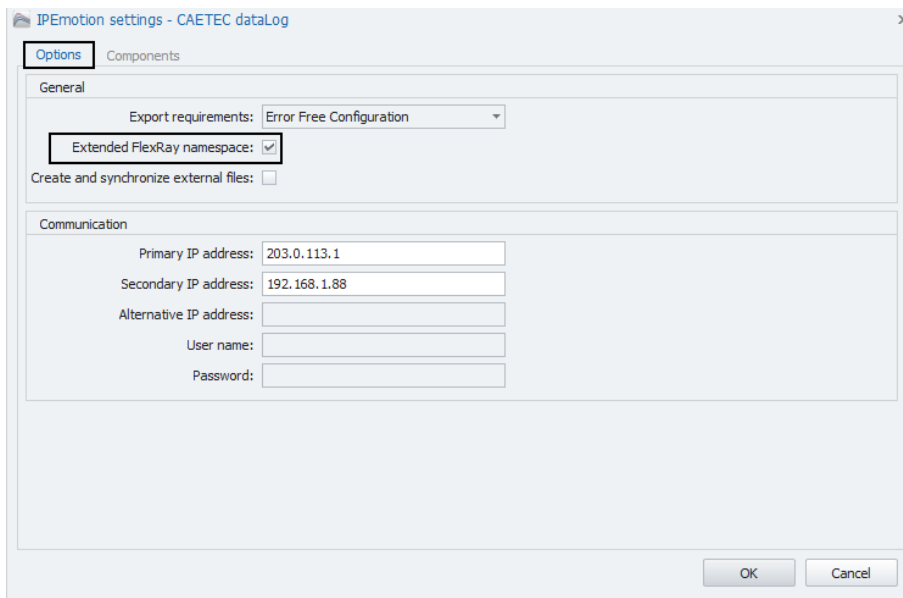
IPEmotion settings - CAETEC dataLog

Options Components

General

Export requirements: Error Free Configuration

Extended FlexRay namespace: ✓

Create and synchronize external files:

Communication

Primary IP address: 203.0.113.1

Secondary IP address: 192.168.1.88

Alternative IP address:

User name:

Password:

OK Cancel